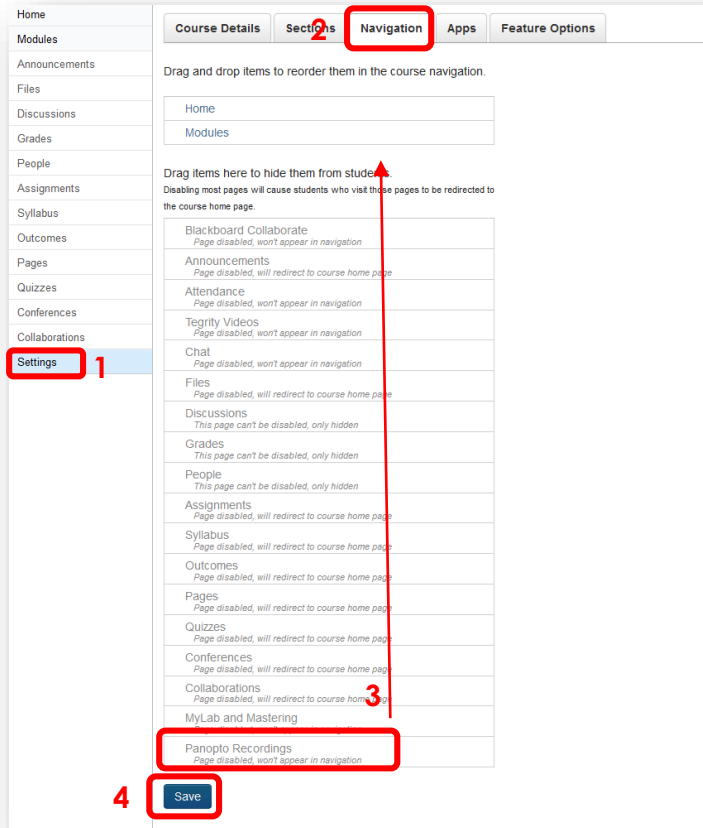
Home
Modules
Announcements
Files
Discussions
Grades
People
Assignments
Syllabus
Outcomes
Pages
Quizzes
Conferences
Collaborations
Settings
1

Course Details
Sections
2
Navigation
Apps
Feature Options

Drag and drop items to reorder them in the course navigation.

Home
Modules

Drag items here to hide them from students.
Disabling most pages will cause students who visit those pages to be redirected to the course home page.

Blackboard Collaborate
Page disabled, won't appear in navigation
Announcements
Page disabled, will redirect to course home page
Attendance
Page disabled, won't appear in navigation
Tegrity Videos
Page disabled, won't appear in navigation
Chat
Page disabled, won't appear in navigation
Files
Page disabled, will redirect to course home page
Discussions
This page can't be disabled, only hidden
Grades
This page can't be disabled, only hidden
People
This page can't be disabled, only hidden
Assignments
Page disabled, will redirect to course home page
Syllabus
Page disabled, will redirect to course home page
Outcomes
Page disabled, will redirect to course home page
Pages
Page disabled, will redirect to course home page
Quizzes
Page disabled, will redirect to course home page
Conferences
Page disabled, will redirect to course home page
Collaborations
Page disabled, will redirect to course home page
3
MyLab and Mastering
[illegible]
Panopto Recordings
Page disabled, won't appear in navigation

4
Save